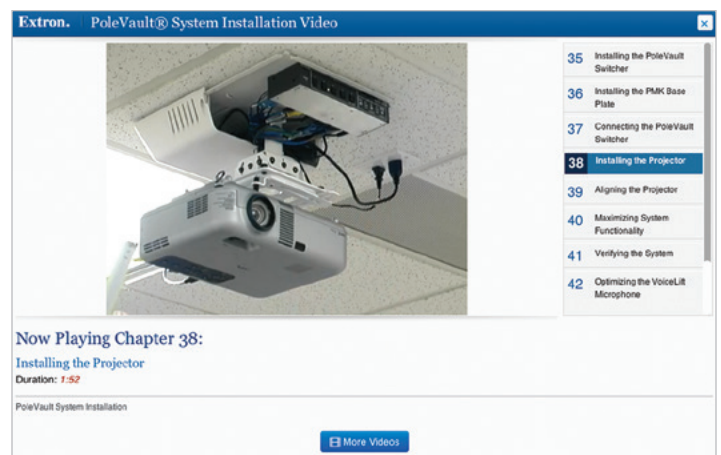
Extron. PoleVault® System Installation Video

×

35 Installing the PoleVault Switcher

36 Installing the PMK Base Plate

37 Connecting the PoleVault Switcher

38 Installing the Projector

39 Aligning the Projector

40 Maximizing System Functionality

41 Verifying the System

42 Optimizing the VoiceLift Microphone

Now Playing Chapter 38:

Installing the Projector

Duration: 1:52

PoleVault System Installation

More Videos